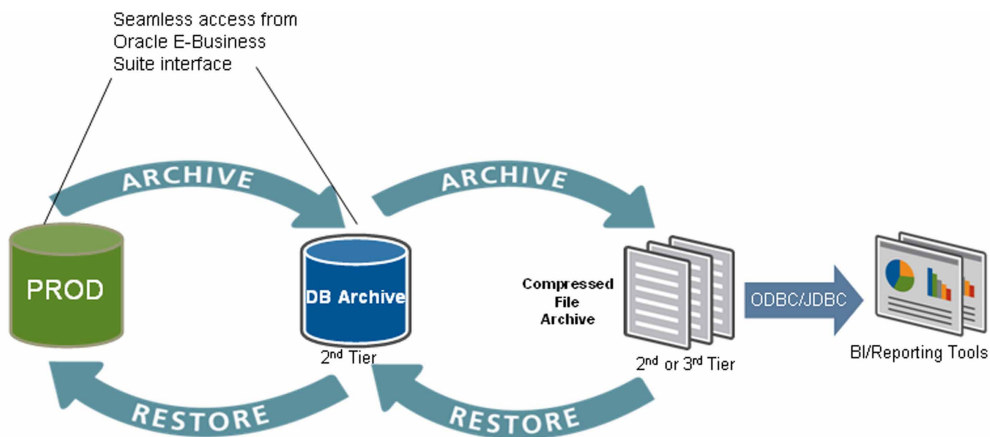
Seamless access from Oracle E-Business Suite interface

ARCHIVE

ARCHIVE

PROD

DB Archive

2$^{nd}$ Tier

Compressed File Archive

2$^{nd}$ or 3$^{rd}$ Tier

ODBC/JDBC

BI/Reporting Tools

RESTORE

RESTORE